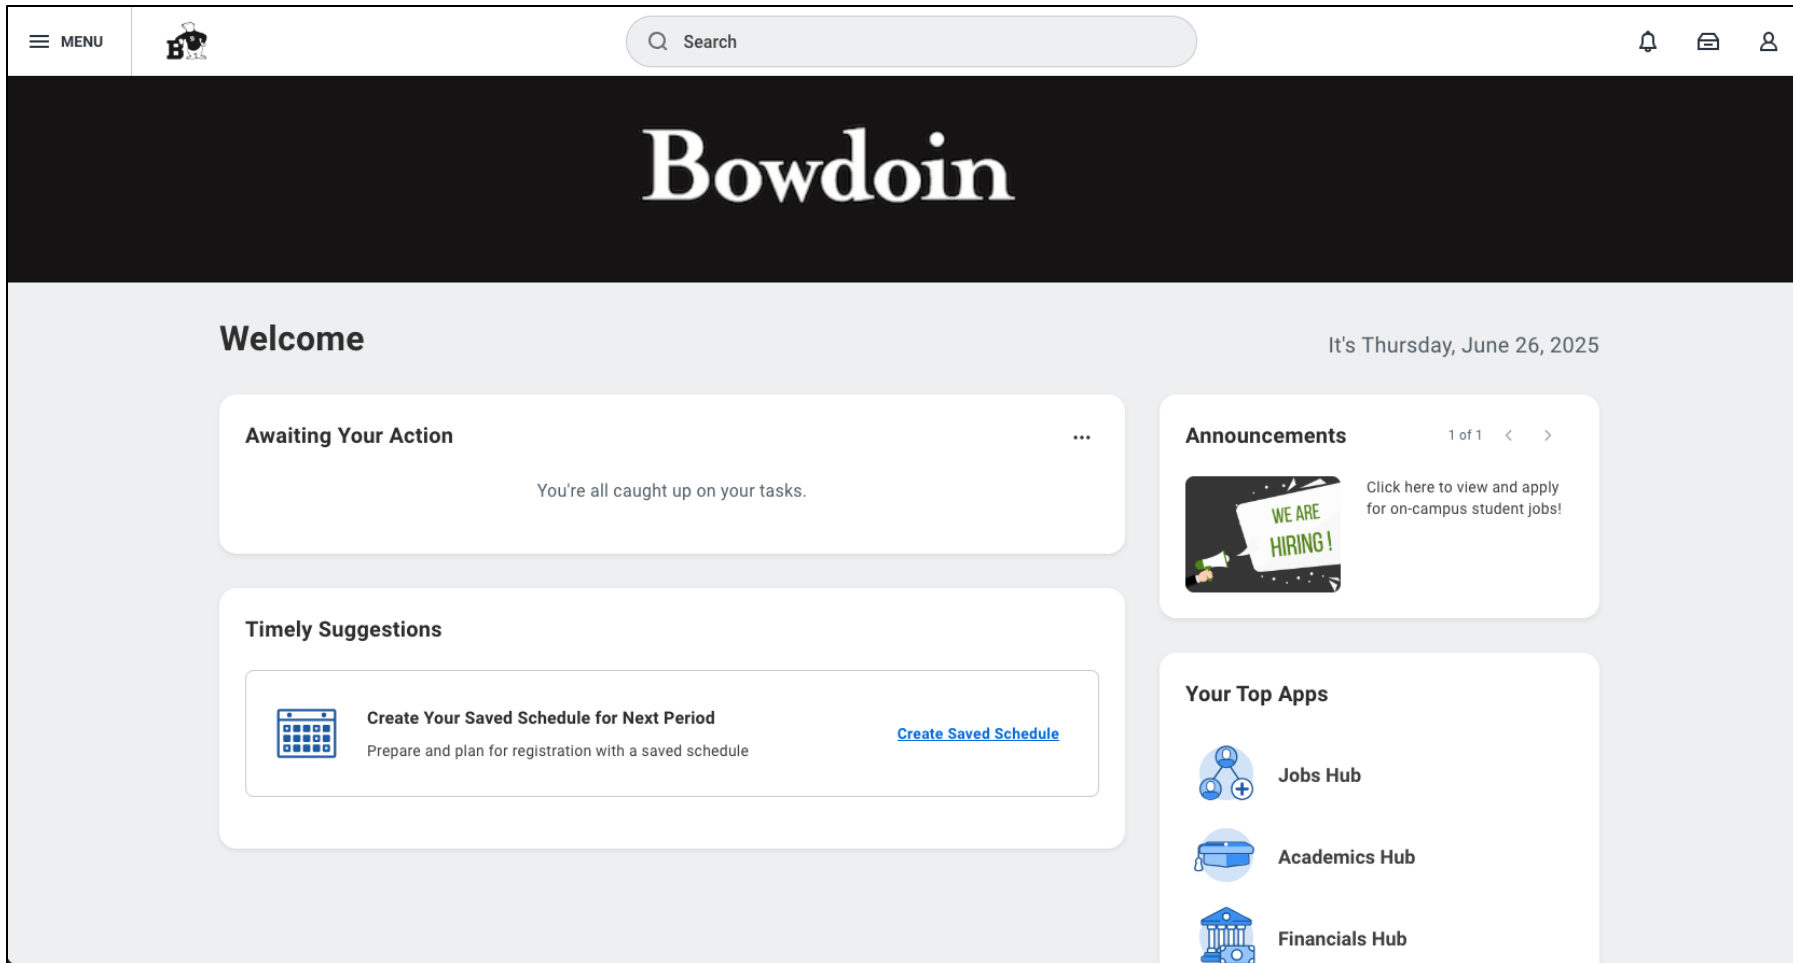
MENU

B

Search

Bowdoin

Welcome

It's Thursday, June 26, 2025

Awaiting Your Action

...

You're all caught up on your tasks.

Announcements

1 of 1

WE ARE HIRING!

Click here to view and apply for on-campus student jobs!

Timely Suggestions

Create Your Saved Schedule for Next Period

Prepare and plan for registration with a saved schedule

Create Saved Schedule

Your Top Apps

Jobs Hub

Academics Hub

Financials Hub